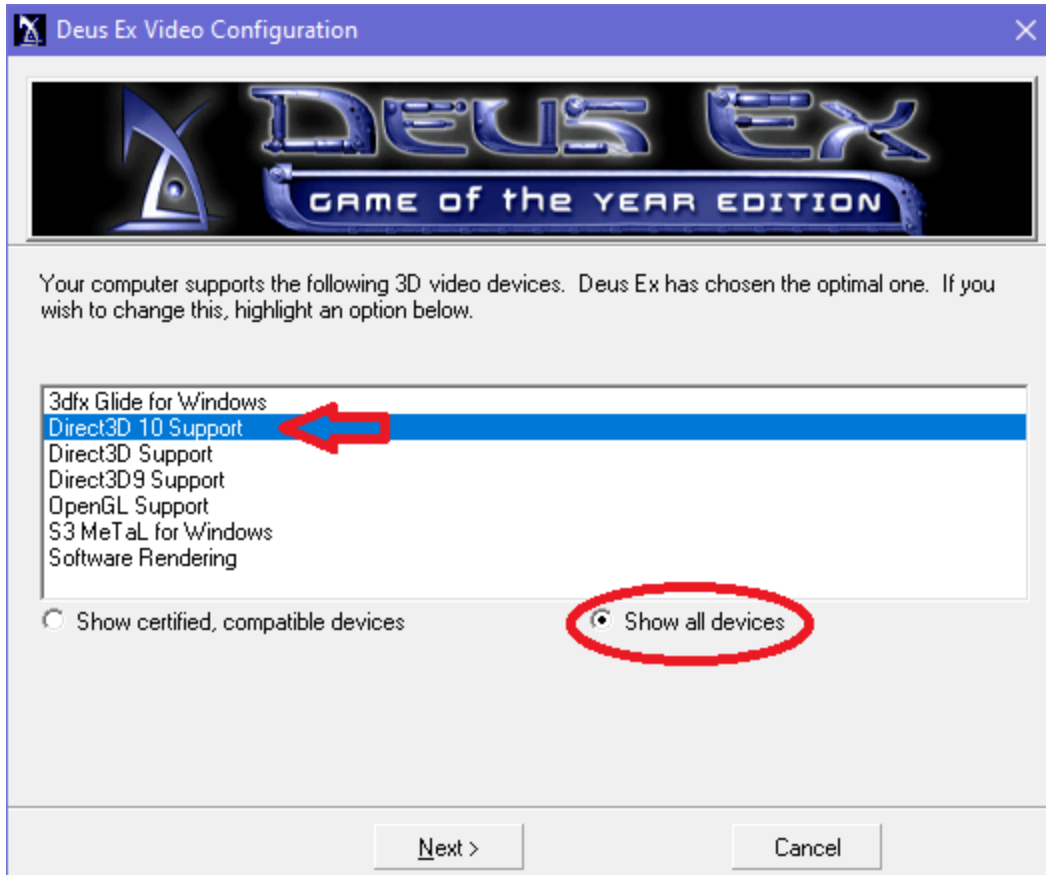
Deus Ex Video Configuration

DEUS EX
GAME OF THE YEAR EDITION

Your computer supports the following 3D video devices. Deus Ex has chosen the optimal one. If you wish to change this, highlight an option below.

3dfx Glide for Windows
Direct3D 10 Support
Direct3D Support
Direct3D9 Support
OpenGL Support
S3 MeTaL for Windows
Software Rendering

Show certified, compatible devices
Show all devices

Next >
Cancel